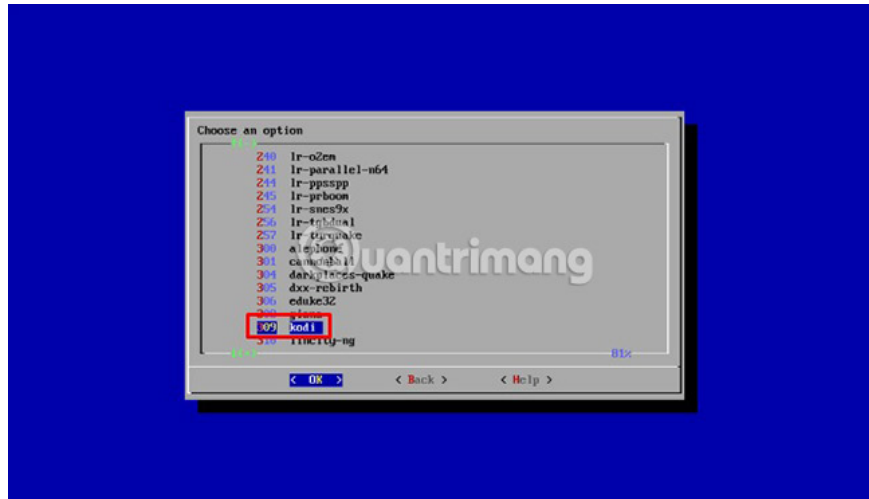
Choose an option

240 lr-o2em
241 lr-parallel-n64
244 lr-ppsspp
245 lr-prboom
254 lr-snes9x
256 lr-tgbdual
257 lr-tyrquake
300 alephone
301 cannonball
304 darkplaces-quake
305 dxx-rebirth
306 eduke32
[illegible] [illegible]
309 kodi
310 fincity-ng
81%

< OK > < Back > < Help >

Quantrimang